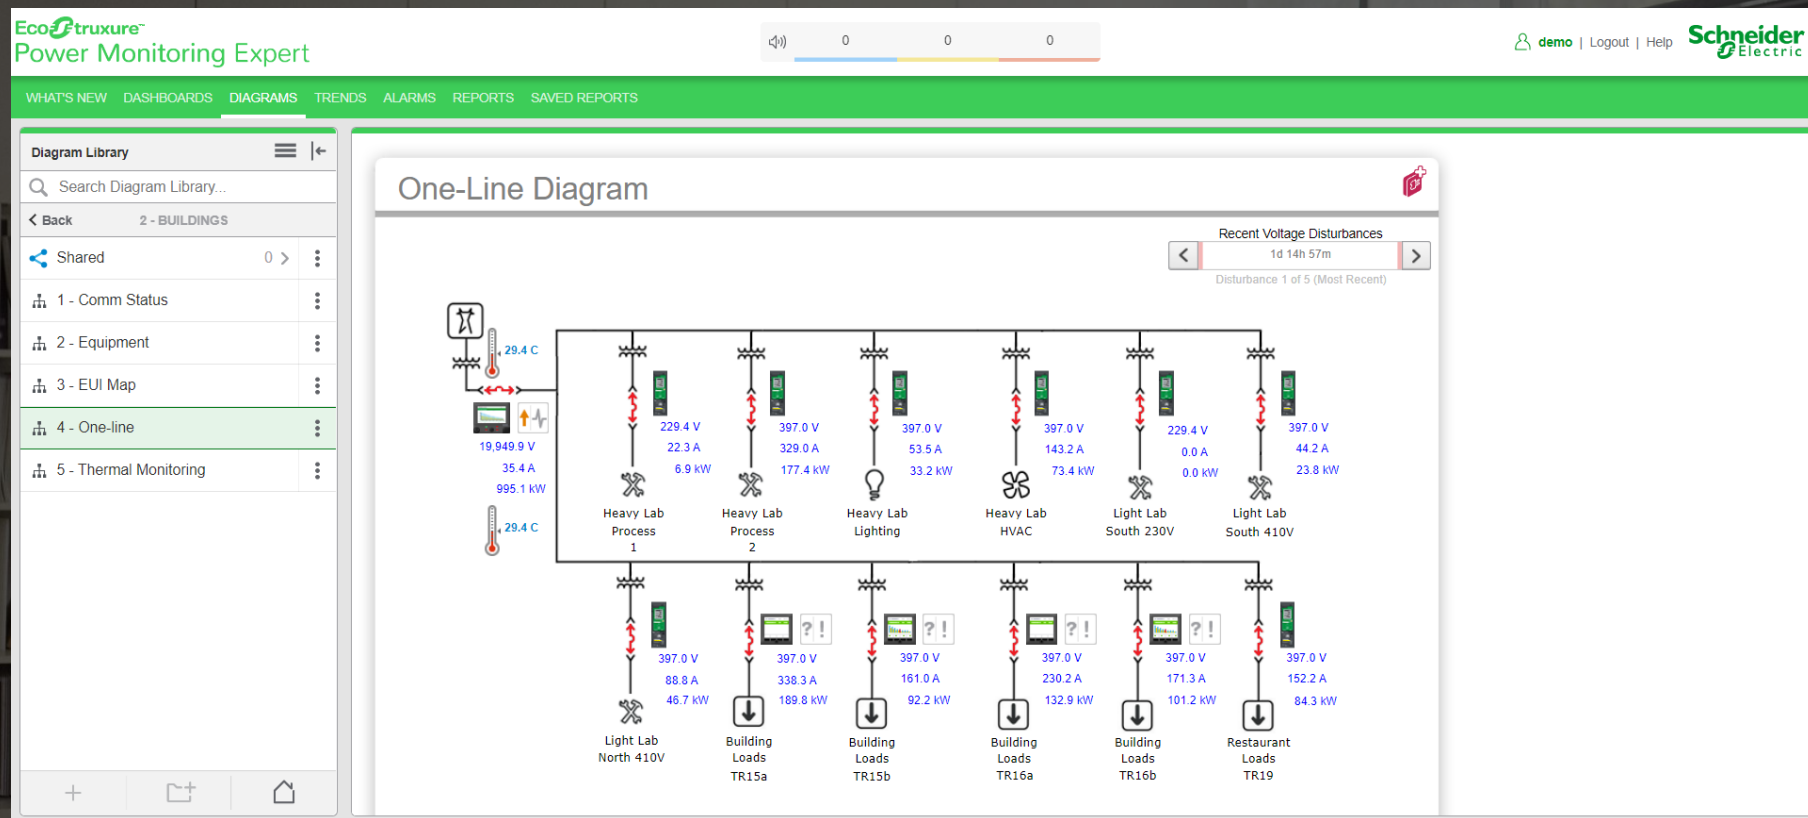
EcoStruxure™
Power Monitoring Expert

0 0 0

demo | Logout | Help

Schneider Electric

WHAT'S NEW DASHBOARDS DIAGRAMS TRENDS ALARMS REPORTS SAVED REPORTS

Diagram Library

Search Diagram Library...

Back 2 - BUILDINGS

Shared 0

1 - Comm Status

2 - Equipment

3 - EUI Map

4 - One-line

5 - Thermal Monitoring

One-Line Diagram

Recent Voltage Disturbances
1d 14h 57m
Disturbance 1 of 5 (Most Recent)

29.4 C
19,949.9 V
35.4 A
995.1 kW
29.4 C

229.4 V
22.3 A
6.9 kW
Heavy Lab Process 1

397.0 V
329.0 A
177.4 kW
Heavy Lab Process 2

397.0 V
53.5 A
33.2 kW
Heavy Lab Lighting

397.0 V
143.2 A
73.4 kW
Heavy Lab HVAC

229.4 V
0.0 A
0.0 kW
Light Lab South 230V

397.0 V
44.2 A
23.8 kW
Light Lab South 410V

397.0 V
88.8 A
46.7 kW
Light Lab North 410V

397.0 V
338.3 A
189.8 kW
Building Loads TR15a

397.0 V
161.0 A
92.2 kW
Building Loads TR15b

397.0 V
230.2 A
132.9 kW
Building Loads TR16a

397.0 V
171.3 A
101.2 kW
Building Loads TR16b

397.0 V
152.2 A
84.3 kW
Restaurant Loads TR19